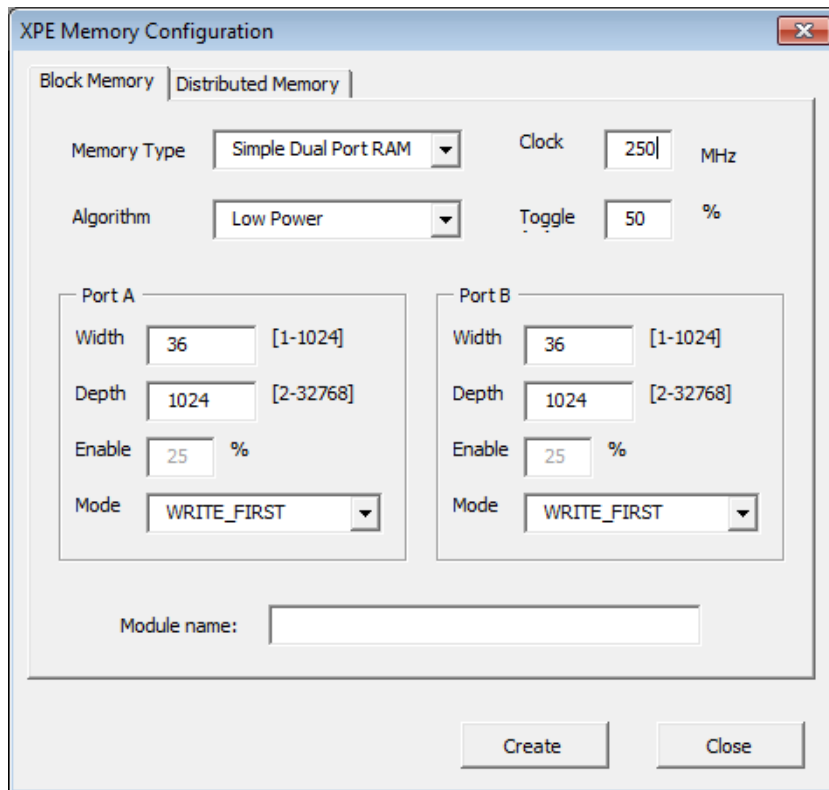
XPE Memory Configuration

Block Memory | Distributed Memory

Memory Type | Simple Dual Port RAM

Clock | 250 | MHz

Algorithm | Low Power

Toggle | 50 | %

Port A

Width | 36 | [1-1024]

Depth | 1024 | [2-32768]

Enable | 25 | %

Mode | WRITE_FIRST

Port B

Width | 36 | [1-1024]

Depth | 1024 | [2-32768]

Enable | 25 | %

Mode | WRITE_FIRST

Module name:

Create | Close